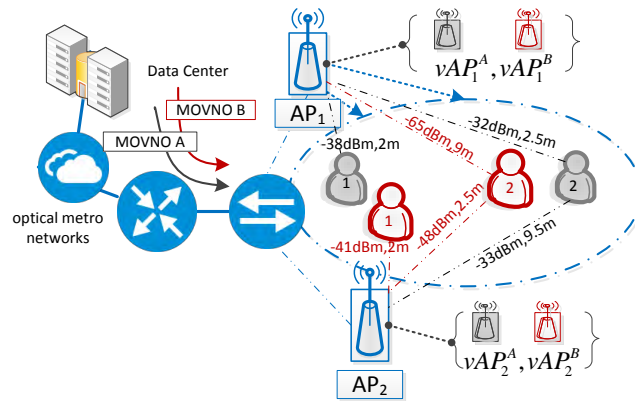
Data Center

MOVNO B

MOVNO A

optical metro networks

AP$_1$

$\{ vAP_1^A, vAP_1^B \}$

-65dBm,9m

-32dBm,2.5m

-38dBm,2m

1

2

2

1

-48dBm,2.5m

-41dBm,2m

-33dBm,9.5m

$\{ vAP_2^A, vAP_2^B \}$

AP$_2$